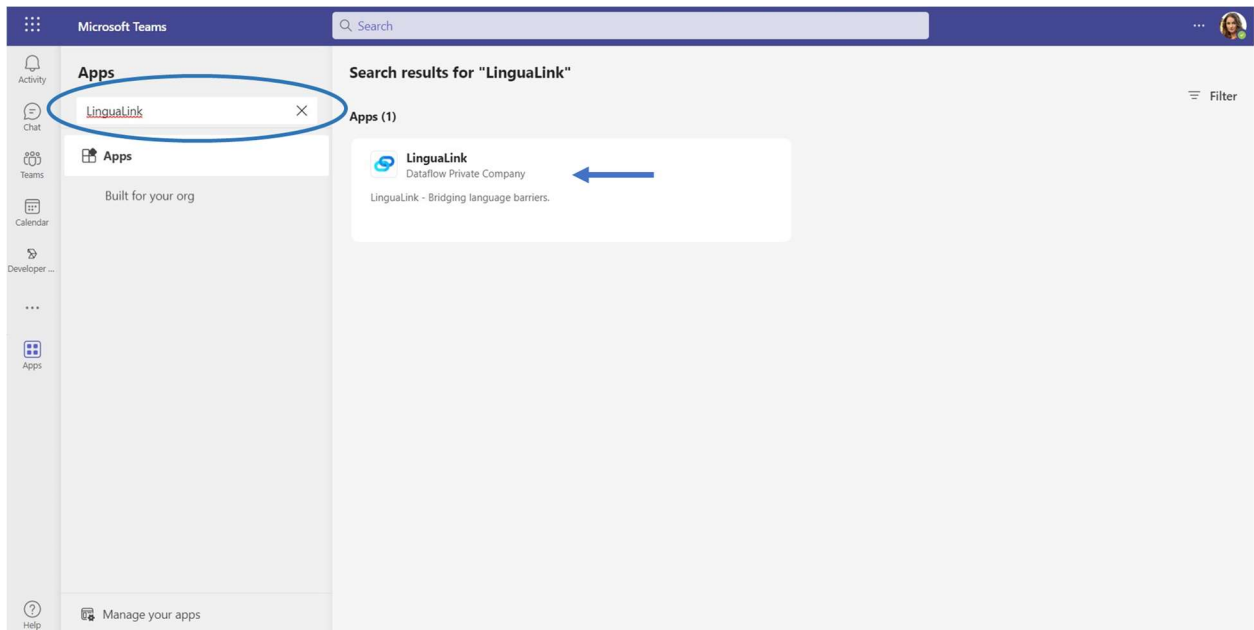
Microsoft Teams

Search

...

Activity

Chat

Teams

Calendar

Developer ...

...

Apps

Help

Apps

LinguaLink

Apps

Built for your org

Manage your apps

Search results for "LinguaLink"

Filter

Apps (1)

LinguaLink
Dataflow Private Company

LinguaLink - Bridging language barriers.